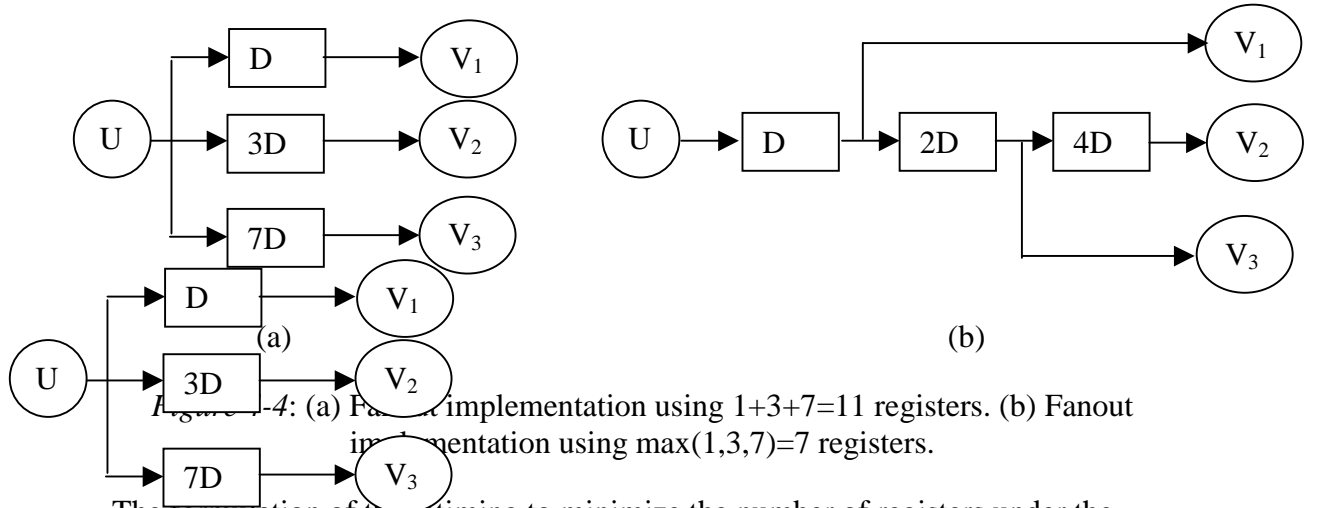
U
D
3D
7D
$V_1$
$V_2$
$V_3$

U
D
2D
4D
$V_1$
$V_2$
$V_3$

U
D
3D
7D
$V_1$
$V_2$
$V_3$

(a)

(b)

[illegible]: (a) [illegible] implementation using 1+3+7=11 registers. (b) Fanout im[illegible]entation using max(1,3,7)=7 registers.

The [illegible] timing to minimize the number of registers under the